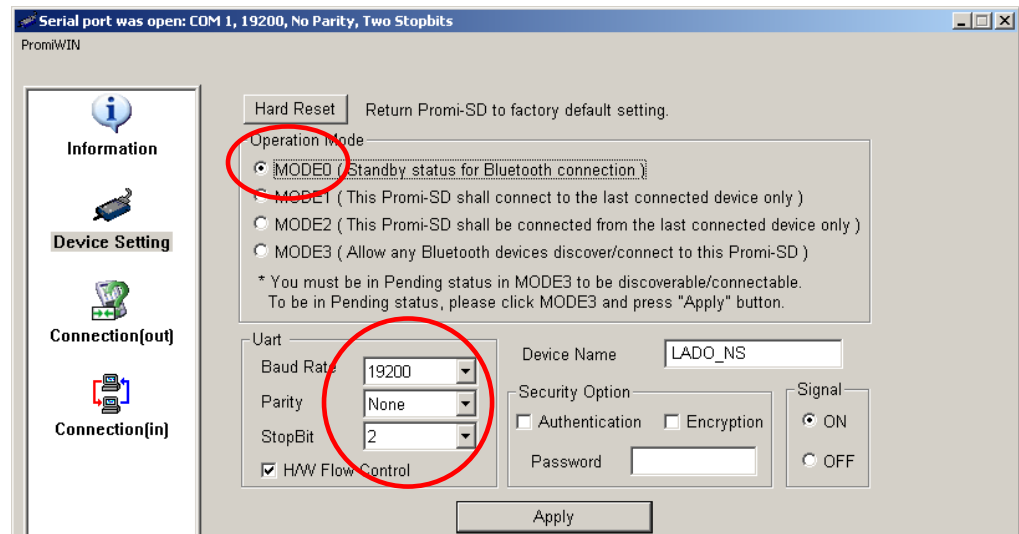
Serial port was open: COM 1, 19200, No Parity, Two Stopbits

PromiWIN

Information

Device Setting

Connection(out)

Connection(in)

Hard Reset Return Promi-SD to factory default setting.

Operation Mode

MODE0 ( Standby status for Bluetooth connection )

MODE1 ( This Promi-SD shall connect to the last connected device only )

MODE2 ( This Promi-SD shall be connected from the last connected device only )

MODE3 ( Allow any Bluetooth devices discover/connect to this Promi-SD )

* You must be in Pending status in MODE3 to be discoverable/connectable. To be in Pending status, please click MODE3 and press "Apply" button.

Uart

Baud Rate 19200

Parity None

StopBit 2

H/W Flow Control

Device Name LADO_NS

Security Option

Authentication

Encryption

Password

Signal

ON

OFF

Apply